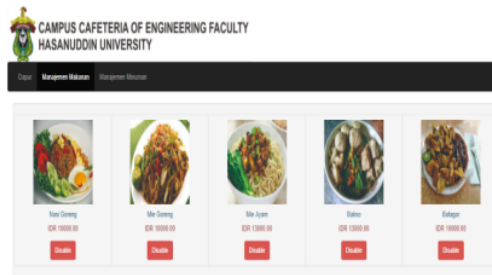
CAMPUS CAFETERIA OF ENGINEERING FACULTY
HASANUDDIN UNIVERSITY

Dapur | Manajemen Makanan | Manajemen Minuman

| Nasi Goreng | Mie Goreng | Mie Ayam | Bakso | Batagor |
|---|---|---|---|---|
| IDR 10000.00 | IDR 10000.00 | IDR 13000.00 | IDR 13000.00 | IDR 10000.00 |
| Disable | Disable | Disable | Disable | Disable |